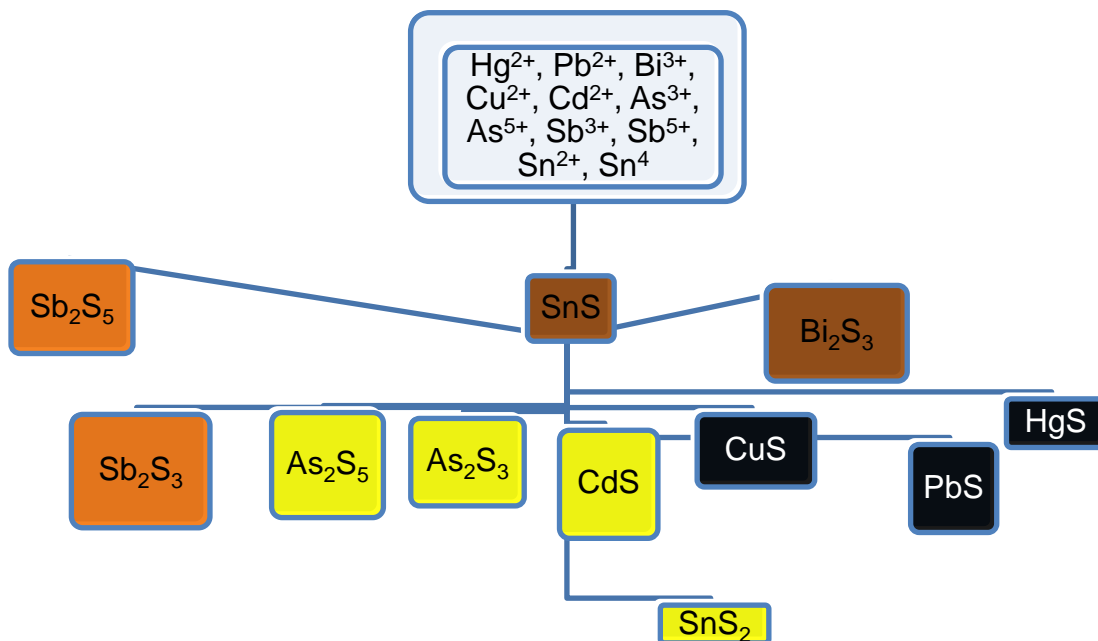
$Hg^{2+}$, $Pb^{2+}$, $Bi^{3+}$, $Cu^{2+}$, $Cd^{2+}$, $As^{3+}$, $As^{5+}$, $Sb^{3+}$, $Sb^{5+}$, $Sn^{2+}$, $Sn^{4}$

$Sb_2S_5$

SnS

$Bi_2S_3$

HgS

$Sb_2S_3$

$As_2S_5$

$As_2S_3$

CdS

CuS

PbS

$SnS_2$